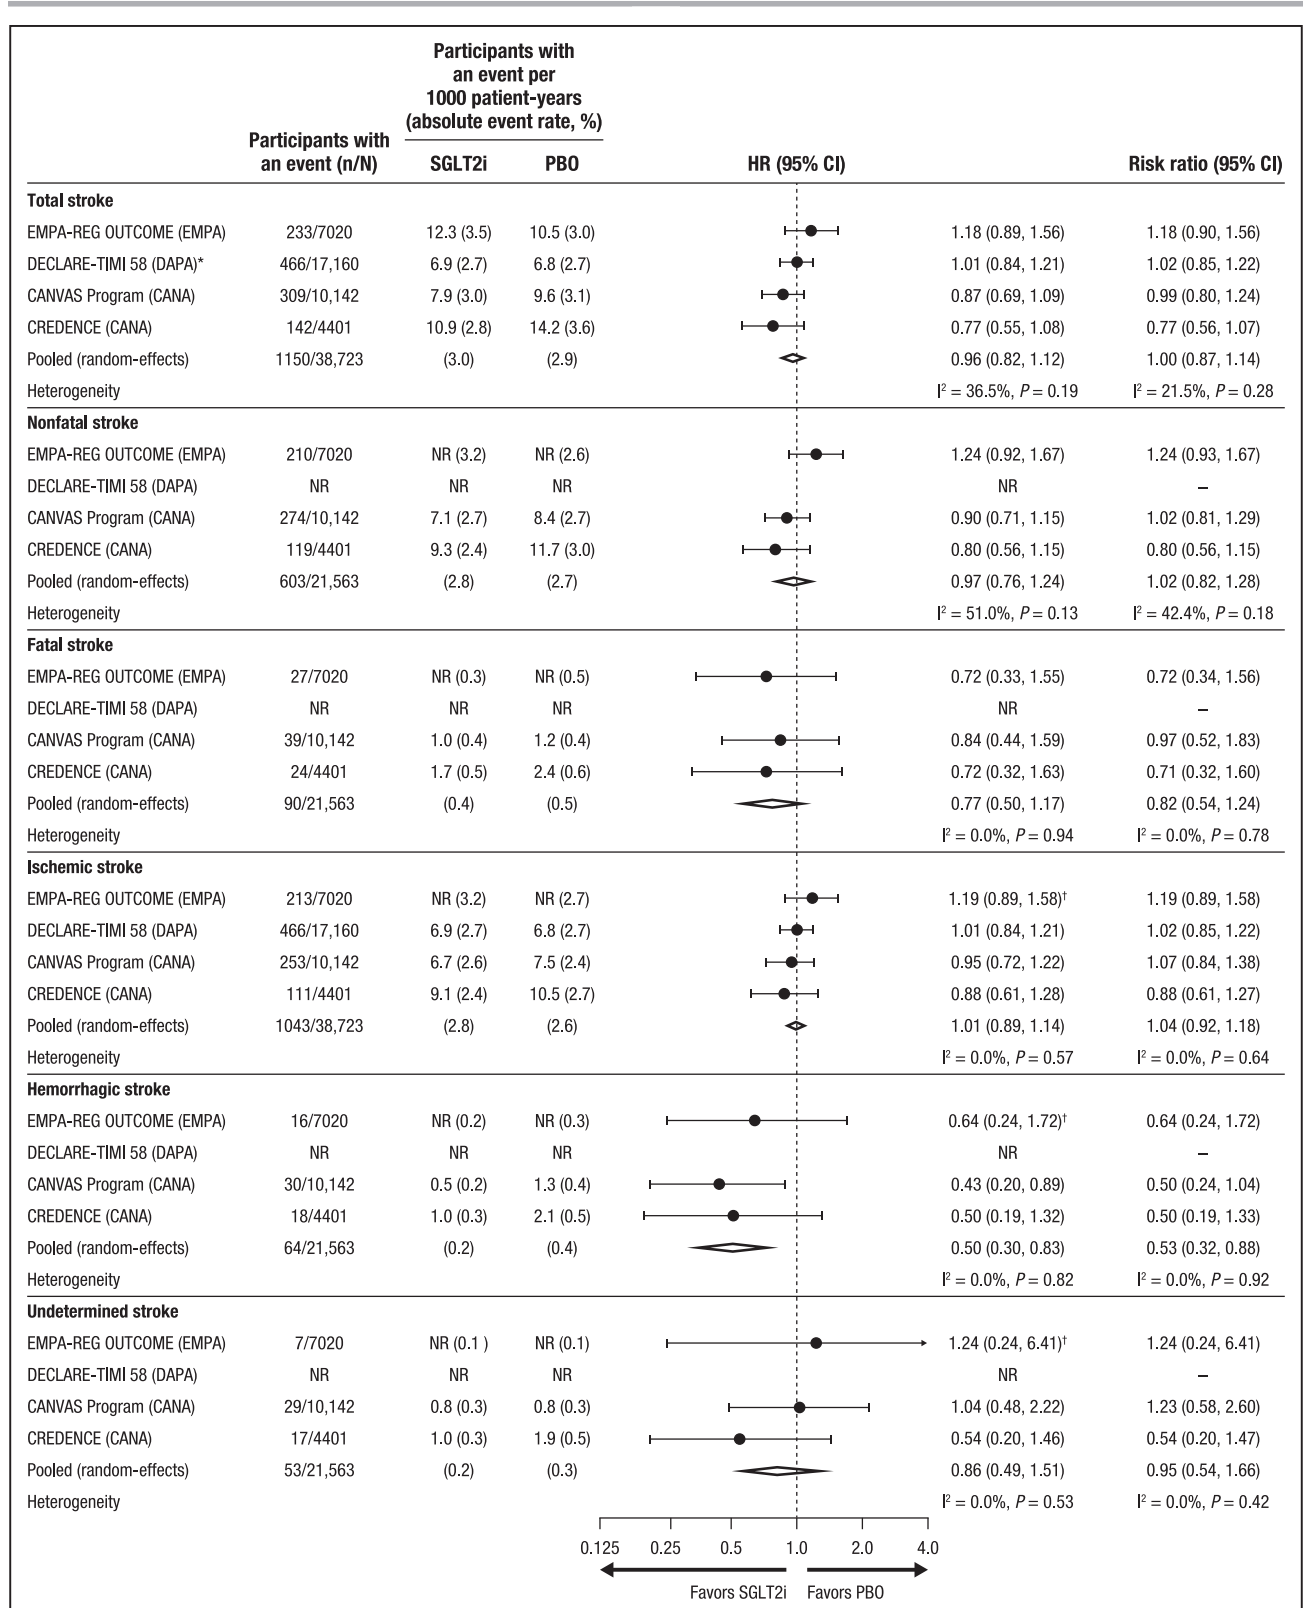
| | Participants with an event (n/N) | Participants with an event per 1000 patient-years (absolute event rate, %) SGLT2i | PBO | HR (95% CI) | | Risk ratio (95% CI) |
|---|---|---|---|---|---|---|
| **Total stroke** | | | | | | |
| EMPA-REG OUTCOME (EMPA) | 233/7020 | 12.3 (3.5) | 10.5 (3.0) | | 1.18 (0.89, 1.56) | 1.18 (0.90, 1.56) |
| DECLARE-TIMI 58 (DAPA)* | 466/17,160 | 6.9 (2.7) | 6.8 (2.7) | | 1.01 (0.84, 1.21) | 1.02 (0.85, 1.22) |
| CANVAS Program (CANA) | 309/10,142 | 7.9 (3.0) | 9.6 (3.1) | | 0.87 (0.69, 1.09) | 0.99 (0.80, 1.24) |
| CREDENCE (CANA) | 142/4401 | 10.9 (2.8) | 14.2 (3.6) | | 0.77 (0.55, 1.08) | 0.77 (0.56, 1.07) |
| Pooled (random-effects) | 1150/38,723 | (3.0) | (2.9) | | 0.96 (0.82, 1.12) | 1.00 (0.87, 1.14) |
| Heterogeneity | | | | | $I^2$ = 36.5%, $P$ = 0.19 | $I^2$ = 21.5%, $P$ = 0.28 |
| **Nonfatal stroke** | | | | | | |
| EMPA-REG OUTCOME (EMPA) | 210/7020 | NR (3.2) | NR (2.6) | | 1.24 (0.92, 1.67) | 1.24 (0.93, 1.67) |
| DECLARE-TIMI 58 (DAPA) | NR | NR | NR | | NR | – |
| CANVAS Program (CANA) | 274/10,142 | 7.1 (2.7) | 8.4 (2.7) | | 0.90 (0.71, 1.15) | 1.02 (0.81, 1.29) |
| CREDENCE (CANA) | 119/4401 | 9.3 (2.4) | 11.7 (3.0) | | 0.80 (0.56, 1.15) | 0.80 (0.56, 1.15) |
| Pooled (random-effects) | 603/21,563 | (2.8) | (2.7) | | 0.97 (0.76, 1.24) | 1.02 (0.82, 1.28) |
| Heterogeneity | | | | | $I^2$ = 51.0%, $P$ = 0.13 | $I^2$ = 42.4%, $P$ = 0.18 |
| **Fatal stroke** | | | | | | |
| EMPA-REG OUTCOME (EMPA) | 27/7020 | NR (0.3) | NR (0.5) | | 0.72 (0.33, 1.55) | 0.72 (0.34, 1.56) |
| DECLARE-TIMI 58 (DAPA) | NR | NR | NR | | NR | – |
| CANVAS Program (CANA) | 39/10,142 | 1.0 (0.4) | 1.2 (0.4) | | 0.84 (0.44, 1.59) | 0.97 (0.52, 1.83) |
| CREDENCE (CANA) | 24/4401 | 1.7 (0.5) | 2.4 (0.6) | | 0.72 (0.32, 1.63) | 0.71 (0.32, 1.60) |
| Pooled (random-effects) | 90/21,563 | (0.4) | (0.5) | | 0.77 (0.50, 1.17) | 0.82 (0.54, 1.24) |
| Heterogeneity | | | | | $I^2$ = 0.0%, $P$ = 0.94 | $I^2$ = 0.0%, $P$ = 0.78 |
| **Ischemic stroke** | | | | | | |
| EMPA-REG OUTCOME (EMPA) | 213/7020 | NR (3.2) | NR (2.7) | | 1.19 (0.89, 1.58)† | 1.19 (0.89, 1.58) |
| DECLARE-TIMI 58 (DAPA) | 466/17,160 | 6.9 (2.7) | 6.8 (2.7) | | 1.01 (0.84, 1.21) | 1.02 (0.85, 1.22) |
| CANVAS Program (CANA) | 253/10,142 | 6.7 (2.6) | 7.5 (2.4) | | 0.95 (0.72, 1.22) | 1.07 (0.84, 1.38) |
| CREDENCE (CANA) | 111/4401 | 9.1 (2.4) | 10.5 (2.7) | | 0.88 (0.61, 1.28) | 0.88 (0.61, 1.27) |
| Pooled (random-effects) | 1043/38,723 | (2.8) | (2.6) | | 1.01 (0.89, 1.14) | 1.04 (0.92, 1.18) |
| Heterogeneity | | | | | $I^2$ = 0.0%, $P$ = 0.57 | $I^2$ = 0.0%, $P$ = 0.64 |
| **Hemorrhagic stroke** | | | | | | |
| EMPA-REG OUTCOME (EMPA) | 16/7020 | NR (0.2) | NR (0.3) | | 0.64 (0.24, 1.72)† | 0.64 (0.24, 1.72) |
| DECLARE-TIMI 58 (DAPA) | NR | NR | NR | | NR | – |
| CANVAS Program (CANA) | 30/10,142 | 0.5 (0.2) | 1.3 (0.4) | | 0.43 (0.20, 0.89) | 0.50 (0.24, 1.04) |
| CREDENCE (CANA) | 18/4401 | 1.0 (0.3) | 2.1 (0.5) | | 0.50 (0.19, 1.32) | 0.50 (0.19, 1.33) |
| Pooled (random-effects) | 64/21,563 | (0.2) | (0.4) | | 0.50 (0.30, 0.83) | 0.53 (0.32, 0.88) |
| Heterogeneity | | | | | $I^2$ = 0.0%, $P$ = 0.82 | $I^2$ = 0.0%, $P$ = 0.92 |
| **Undetermined stroke** | | | | | | |
| EMPA-REG OUTCOME (EMPA) | 7/7020 | NR (0.1 ) | NR (0.1) | | 1.24 (0.24, 6.41)† | 1.24 (0.24, 6.41) |
| DECLARE-TIMI 58 (DAPA) | NR | NR | NR | | NR | – |
| CANVAS Program (CANA) | 29/10,142 | 0.8 (0.3) | 0.8 (0.3) | | 1.04 (0.48, 2.22) | 1.23 (0.58, 2.60) |
| CREDENCE (CANA) | 17/4401 | 1.0 (0.3) | 1.9 (0.5) | | 0.54 (0.20, 1.46) | 0.54 (0.20, 1.47) |
| Pooled (random-effects) | 53/21,563 | (0.2) | (0.3) | | 0.86 (0.49, 1.51) | 0.95 (0.54, 1.66) |
| Heterogeneity | | | | | $I^2$ = 0.0%, $P$ = 0.53 | $I^2$ = 0.0%, $P$ = 0.42 |

0.125 0.25 0.5 1.0 2.0 4.0

Favors SGLT2i Favors PBO